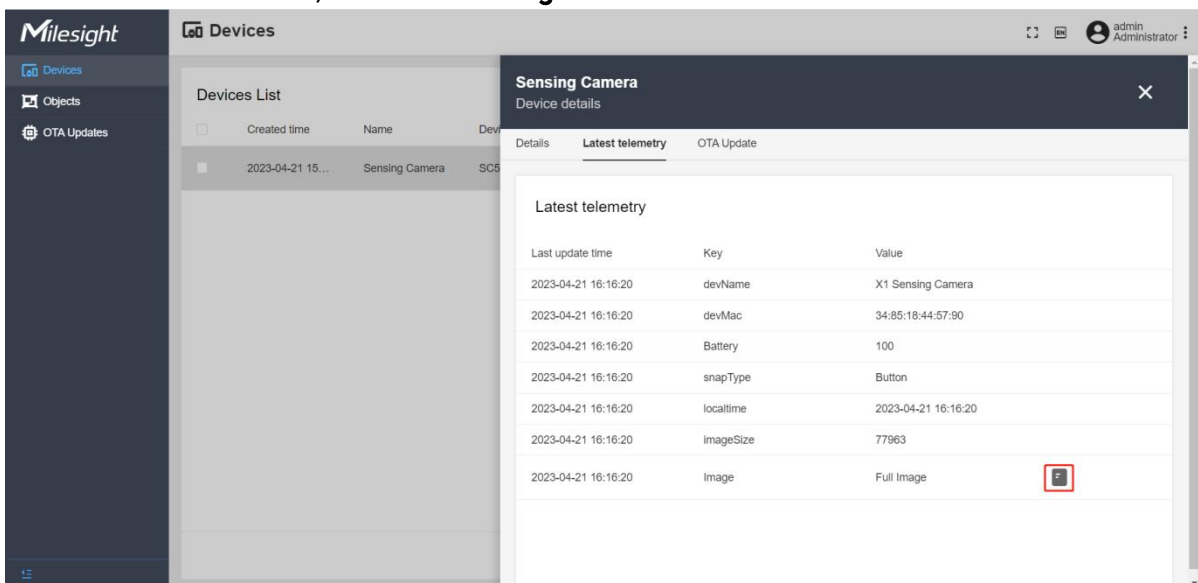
Milesight

Devices

Devices

Objects

OTA Updates

EN

admin
Administrator

Devices List

| | Created time | Name | Dev |
|---|---|---|---|
| | 2023-04-21 15... | Sensing Camera | SC5 |

Sensing Camera
Device details

Details | Latest telemetry | OTA Update

Latest telemetry

| Last update time | Key | Value |
|---|---|---|
| 2023-04-21 16:16:20 | devName | X1 Sensing Camera |
| 2023-04-21 16:16:20 | devMac | 34:85:18:44:57:90 |
| 2023-04-21 16:16:20 | Battery | 100 |
| 2023-04-21 16:16:20 | snapType | Button |
| 2023-04-21 16:16:20 | localtime | 2023-04-21 16:16:20 |
| 2023-04-21 16:16:20 | imageSize | 77963 |
| 2023-04-21 16:16:20 | Image | Full Image |